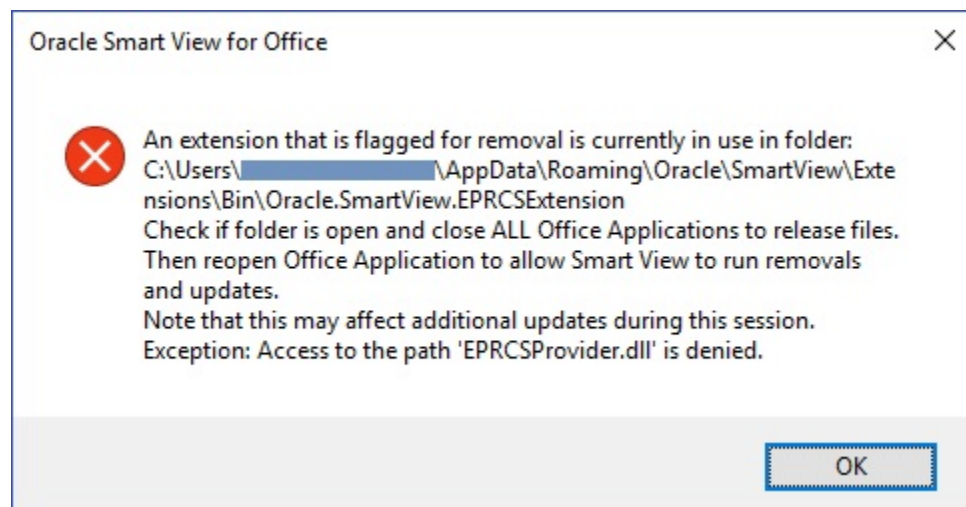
Oracle Smart View for Office

An extension that is flagged for removal is currently in use in folder:
C:\Users\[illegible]\AppData\Roaming\Oracle\SmartView\Extensions\Bin\Oracle.SmartView.EPRCSExtension
Check if folder is open and close ALL Office Applications to release files.
Then reopen Office Application to allow Smart View to run removals and updates.
Note that this may affect additional updates during this session.
Exception: Access to the path 'EPRCSProvider.dll' is denied.

OK